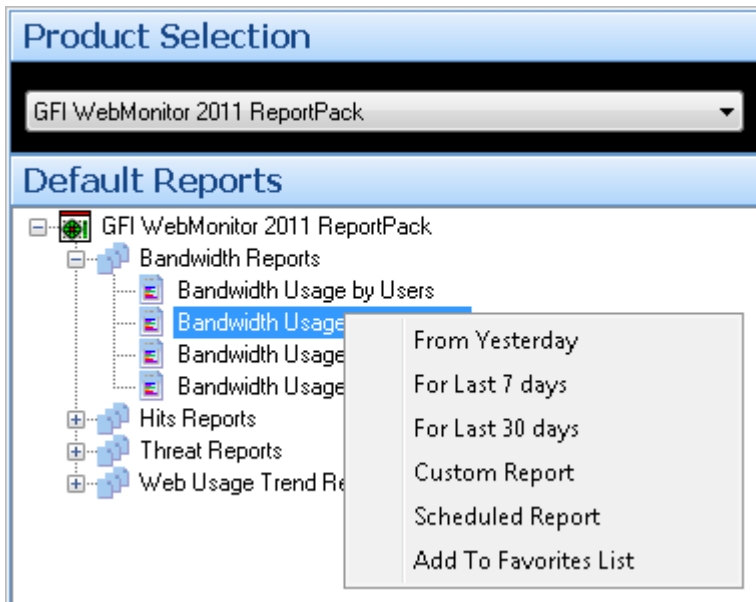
Product Selection

GFI WebMonitor 2011 ReportPack

Default Reports

GFI WebMonitor 2011 ReportPack
Bandwidth Reports
Bandwidth Usage by Users
Bandwidth Usage
Bandwidth Usage
Bandwidth Usage
Hits Reports
Threat Reports
Web Usage Trend Re

From Yesterday
For Last 7 days
For Last 30 days
Custom Report
Scheduled Report
Add To Favorites List